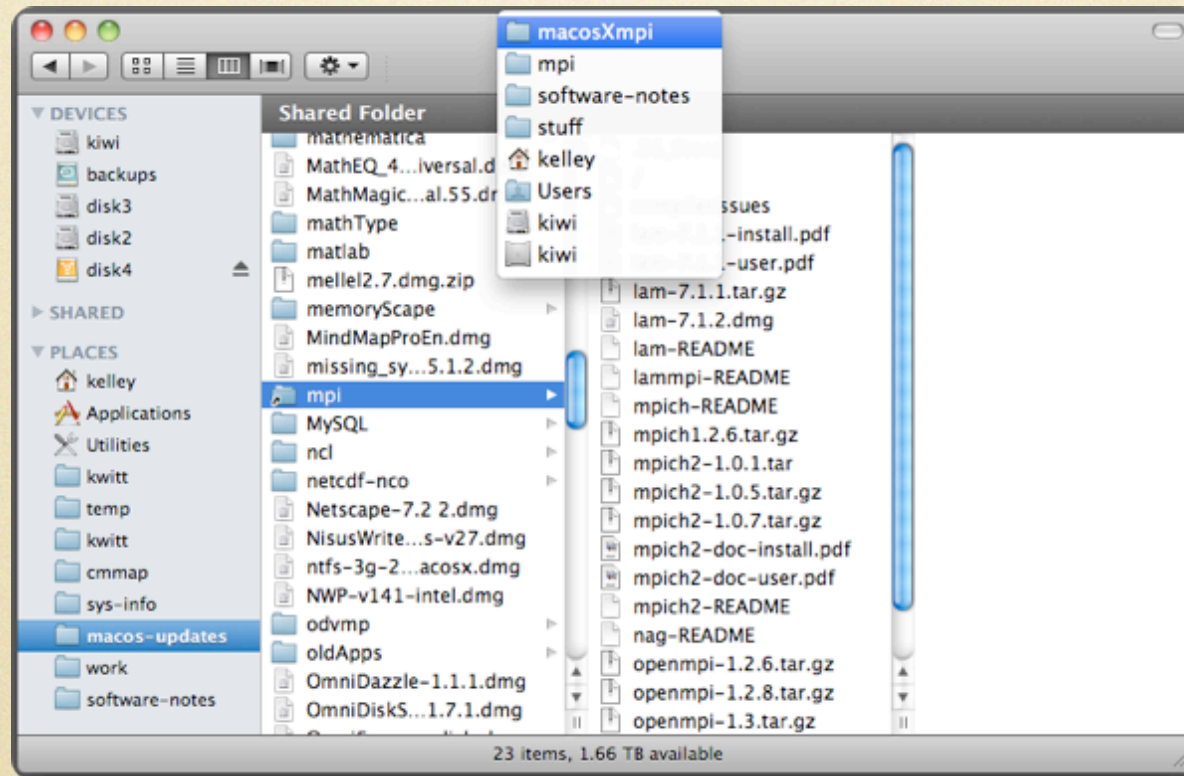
macosXmpi
mpi
software-notes
stuff
kelley
Users
kiwi
kiwi

DEVICES
kiwi
backups
disk3
disk2
disk4
SHARED
PLACES
kelley
Applications
Utilities
kwitt
temp
kwitt
cmmap
sys-info
macos-updates
work
software-notes

Shared Folder
mathematica
MathEQ_4...iversal.d
MathMagic...al.55.dr
mathType
matlab
mellel2.7.dmg.zip
memoryScape
MindMapProEn.dmg
missing_sy...5.1.2.dmg
mpi
MySQL
ncl
netcdf-nco
Netscape-7.2 2.dmg
NisusWrite...s-v27.dmg
ntfs-3g-2...acosx.dmg
NWP-v141-intel.dmg
odvmp
oldApps
OmniDazzle-1.1.1.dmg
OmniDiskS...1.7.1.dmg

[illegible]ssues
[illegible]-install.pdf
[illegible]-user.pdf
lam-7.1.1.tar.gz
lam-7.1.2.dmg
lam-README
lammpi-README
mpich-README
mpich1.2.6.tar.gz
mpich2-1.0.1.tar
mpich2-1.0.5.tar.gz
mpich2-1.0.7.tar.gz
mpich2-doc-install.pdf
mpich2-doc-user.pdf
mpich2-README
nag-README
openmpi-1.2.6.tar.gz
openmpi-1.2.8.tar.gz
openmpi-1.3.tar.gz

23 items, 1.66 TB available